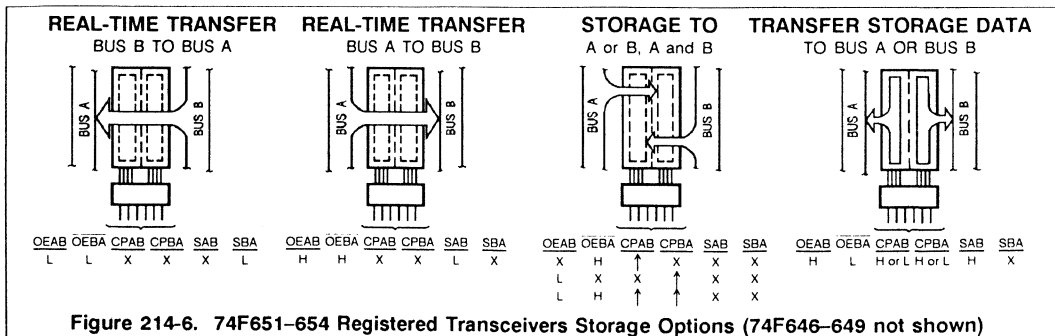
REAL-TIME TRANSFER
BUS B TO BUS A

BUS A
BUS B

| OEAB | $\overline{OEBA}$ | CPAB | CPBA | SAB | SBA |
|---|---|---|---|---|---|
| L | L | X | X | X | L |

REAL-TIME TRANSFER
BUS A TO BUS B

BUS A
BUS B

| OEAB | $\overline{OEBA}$ | CPAB | CPBA | SAB | SBA |
|---|---|---|---|---|---|
| H | H | X | X | L | X |

STORAGE TO
A or B, A and B

BUS A
BUS B

| OEAB | $\overline{OEBA}$ | CPAB | CPBA | SAB | SBA |
|---|---|---|---|---|---|
| X | H | ↑ | X | X | X |
| L | X | X | ↑ | X | X |
| L | H | ↑ | ↑ | X | X |

TRANSFER STORAGE DATA
TO BUS A OR BUS B

BUS A
BUS B

| OEAB | $\overline{OEBA}$ | CPAB | CPBA | SAB | SBA |
|---|---|---|---|---|---|
| H | L | H or L | H or L | H | X |

Figure 214-6. 74F651–654 Registered Transceivers Storage Options (74F646–649 not shown)